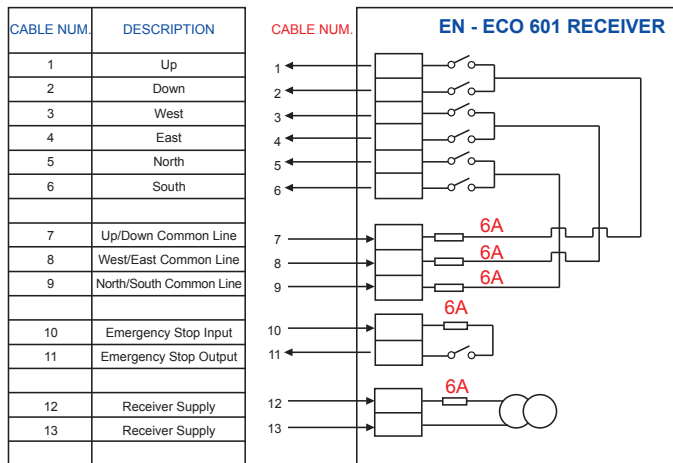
| CABLE NUM. | DESCRIPTION |
|---|---|
| 1 | Up |
| 2 | Down |
| 3 | West |
| 4 | East |
| 5 | North |
| 6 | South |
| | |
| 7 | Up/Down Common Line |
| 8 | West/East Common Line |
| 9 | North/South Common Line |
| | |
| 10 | Emergency Stop Input |
| 11 | Emergency Stop Output |
| | |
| 12 | Receiver Supply |
| 13 | Receiver Supply |

CABLE NUM.

EN - ECO 601 RECEIVER

1
2
3
4
5
6
7
8
9
10
11
12
13

6A
6A
6A
6A
6A